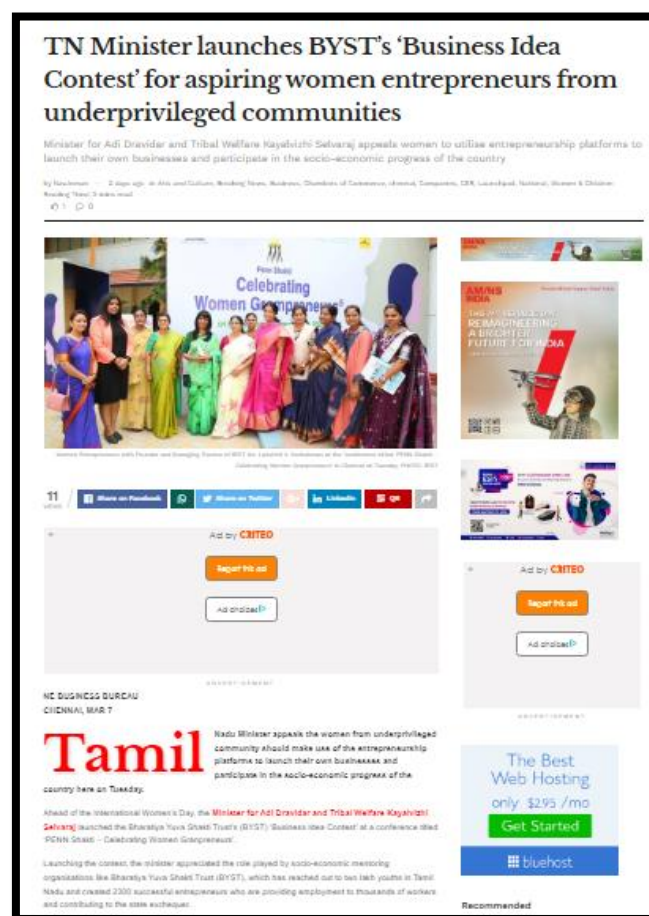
TN Minister launches BYST's 'Business Idea Contest' for aspiring women entrepreneurs from underprivileged communities

Minister for Adi Dravidar and Tribal Welfare Kayalvizhi Selvaraj appeals women to utilise entrepreneurship platforms to launch their own businesses and participate in the socio-economic progress of the country

by Newsroom · 2 days ago · in Arts and Culture, Breaking News, Business, Chambers of Commerce, chennai, Companies, CSR, Launchpad, National, Women & Children · Reading Time: 3 mins read

Penn Shakti Celebrating Women Granpreneurs

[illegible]

11 SHARES | Share on Facebook | Share on Twitter | LinkedIn | QR

Ad by CRITEO
Report this ad
Ad choices

ADVERTISEMENT

NE BUSINESS BUREAU
CHENNAI, MAR 7

Tamil Nadu Minister appeals the women from underprivileged community should make use of the entrepreneurship platforms to launch their own businesses and participate in the socio-economic progress of the country here on Tuesday.

Ahead of the International Women's Day, the Minister for Adi Dravidar and Tribal Welfare Kayalvizhi Selvaraj launched the Bharatiya Yuva Shakti Trust's (BYST) 'Business Idea Contest' at a conference titled 'PENN Shakti – Celebrating Women Granpreneurs'.

Launching the contest, the minister appreciated the role played by socio-economic mentoring organisations like Bharatiya Yuva Shakti Trust (BYST), which has reached out to two lakh youths in Tamil Nadu and created 2300 successful entrepreneurs who are providing employment to thousands of workers and contributing to the state exchequer.

AM/NS INDIA
REIMAGINEERING A BRIGHTER FUTURE FOR INDIA

Ad by CRITEO
Report this ad
Ad choices

ADVERTISEMENT

The Best Web Hosting
only $2.95 /mo
Get Started
bluehost

Recommended